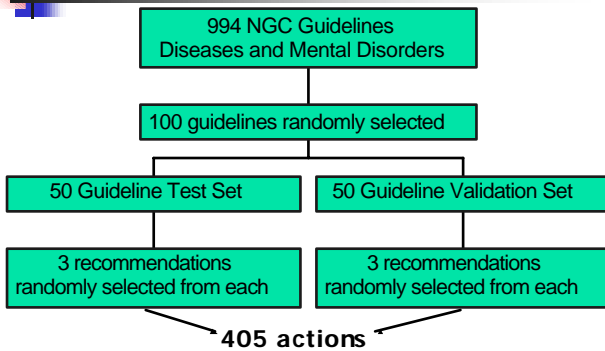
994 NGC Guidelines
Diseases and Mental Disorders

100 guidelines randomly selected

50 Guideline Test Set

50 Guideline Validation Set

3 recommendations
randomly selected from each

3 recommendations
randomly selected from each

405 actions